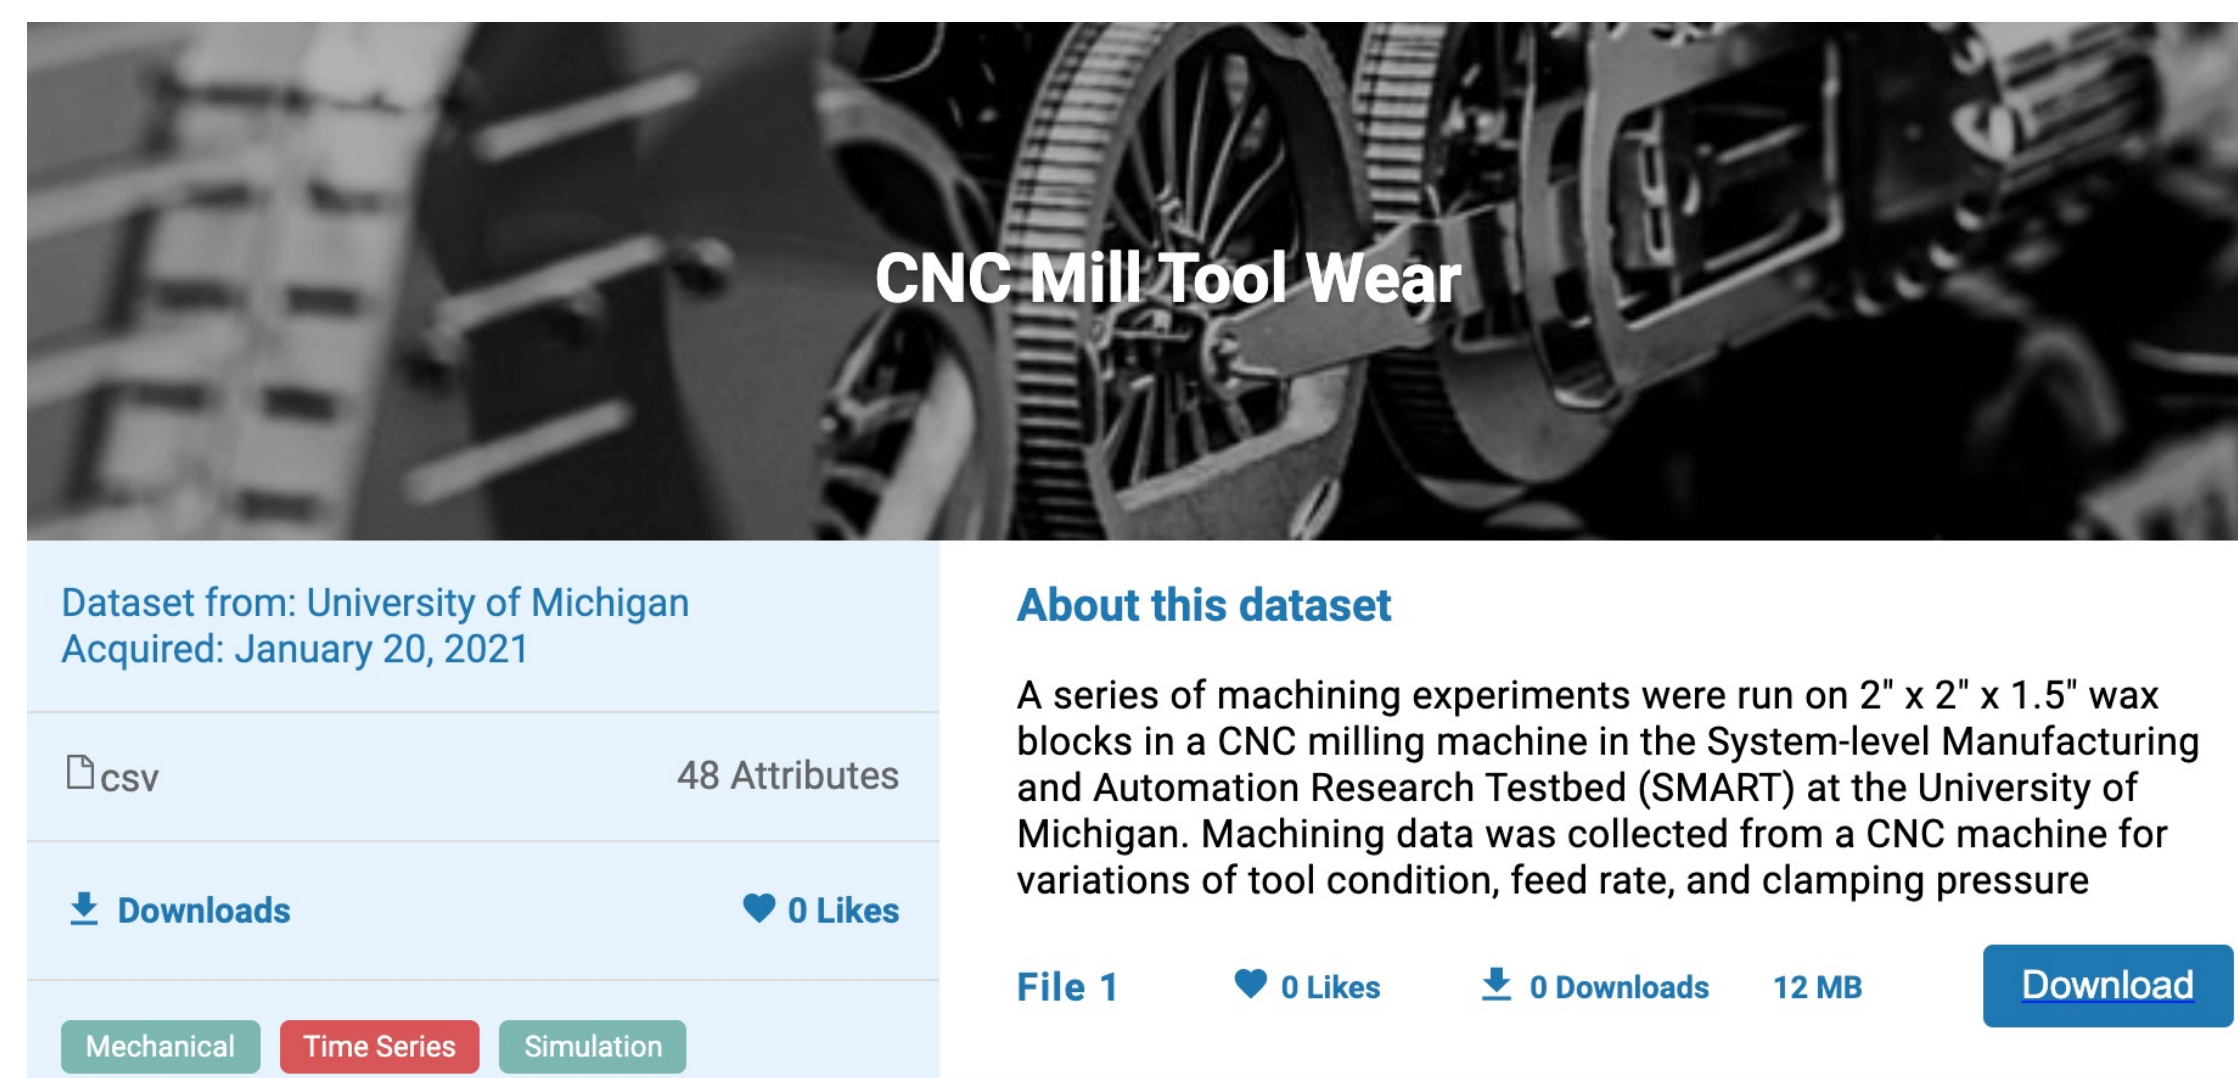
CNC Mill Tool Wear

Dataset from: University of Michigan
Acquired: January 20, 2021

csv 48 Attributes

Downloads 0 Likes

Mechanical Time Series Simulation

About this dataset

A series of machining experiments were run on 2" x 2" x 1.5" wax blocks in a CNC milling machine in the System-level Manufacturing and Automation Research Testbed (SMART) at the University of Michigan. Machining data was collected from a CNC machine for variations of tool condition, feed rate, and clamping pressure

File 1 0 Likes 0 Downloads 12 MB Download